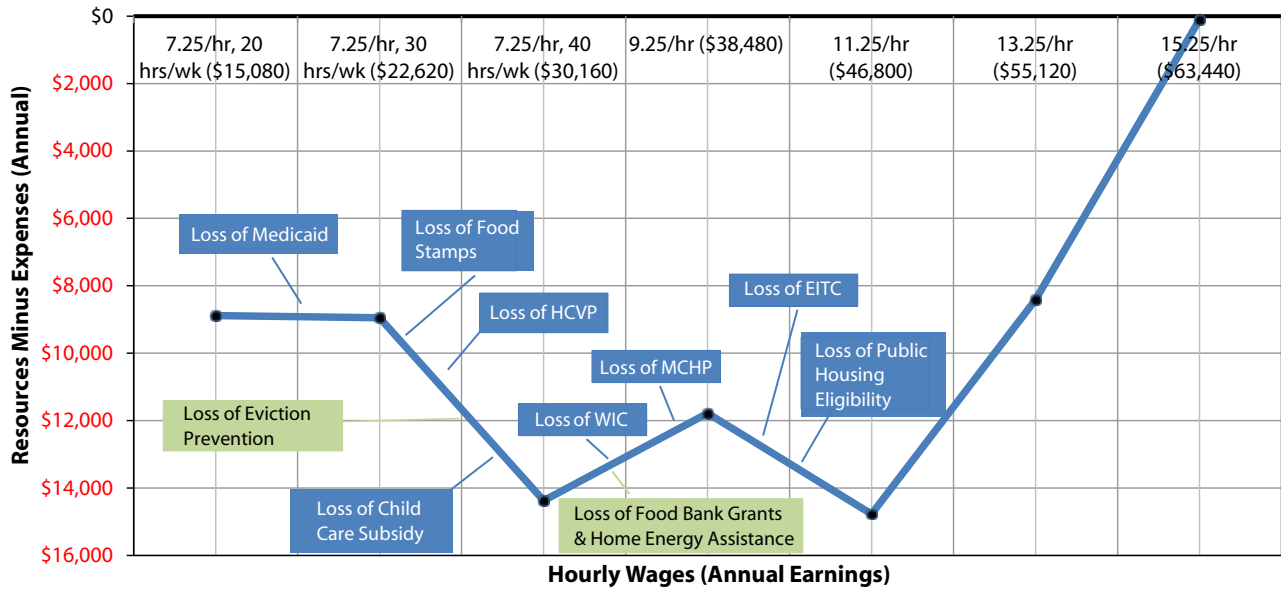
$0
$2,000
$4,000
$6,000
$8,000
$10,000
$12,000
$14,000
$16,000

Resources Minus Expenses (Annual)

7.25/hr, 20 hrs/wk ($15,080)
7.25/hr, 30 hrs/wk ($22,620)
7.25/hr, 40 hrs/wk ($30,160)
9.25/hr ($38,480)
11.25/hr ($46,800)
13.25/hr ($55,120)
15.25/hr ($63,440)

Loss of Medicaid
Loss of Food Stamps
Loss of HCVP
Loss of EITC
Loss of MCHP
Loss of Public Housing Eligibility
Loss of Eviction Prevention
Loss of WIC
Loss of Child Care Subsidy
Loss of Food Bank Grants & Home Energy Assistance

Hourly Wages (Annual Earnings)